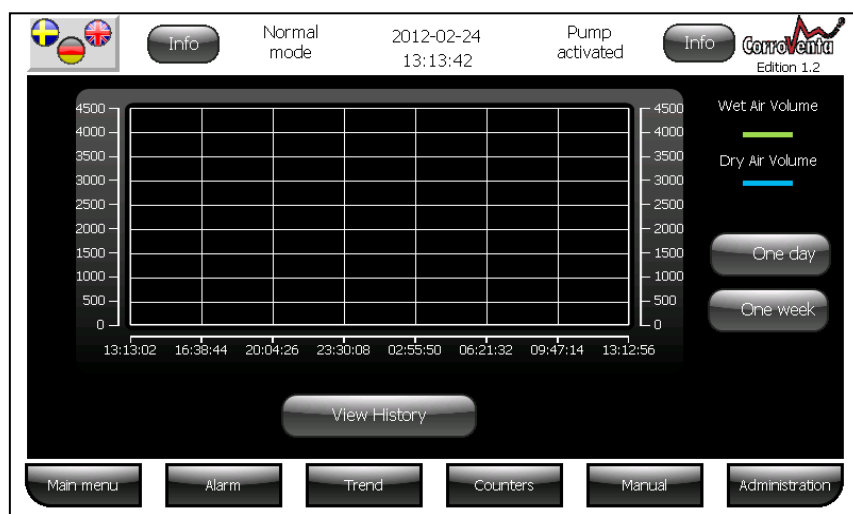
Info

Normal mode

2012-02-24
13:13:42

Pump activated

Info

CorroVenta
Edition 1.2

4500
4000
3500
3000
2500
2000
1500
1000
500
0

4500
4000
3500
3000
2500
2000
1500
1000
500
0

13:13:02 16:38:44 20:04:26 23:30:08 02:55:50 06:21:32 09:47:14 13:12:56

Wet Air Volume

Dry Air Volume

One day

One week

View History

Main menu
Alarm
Trend
Counters
Manual
Administration